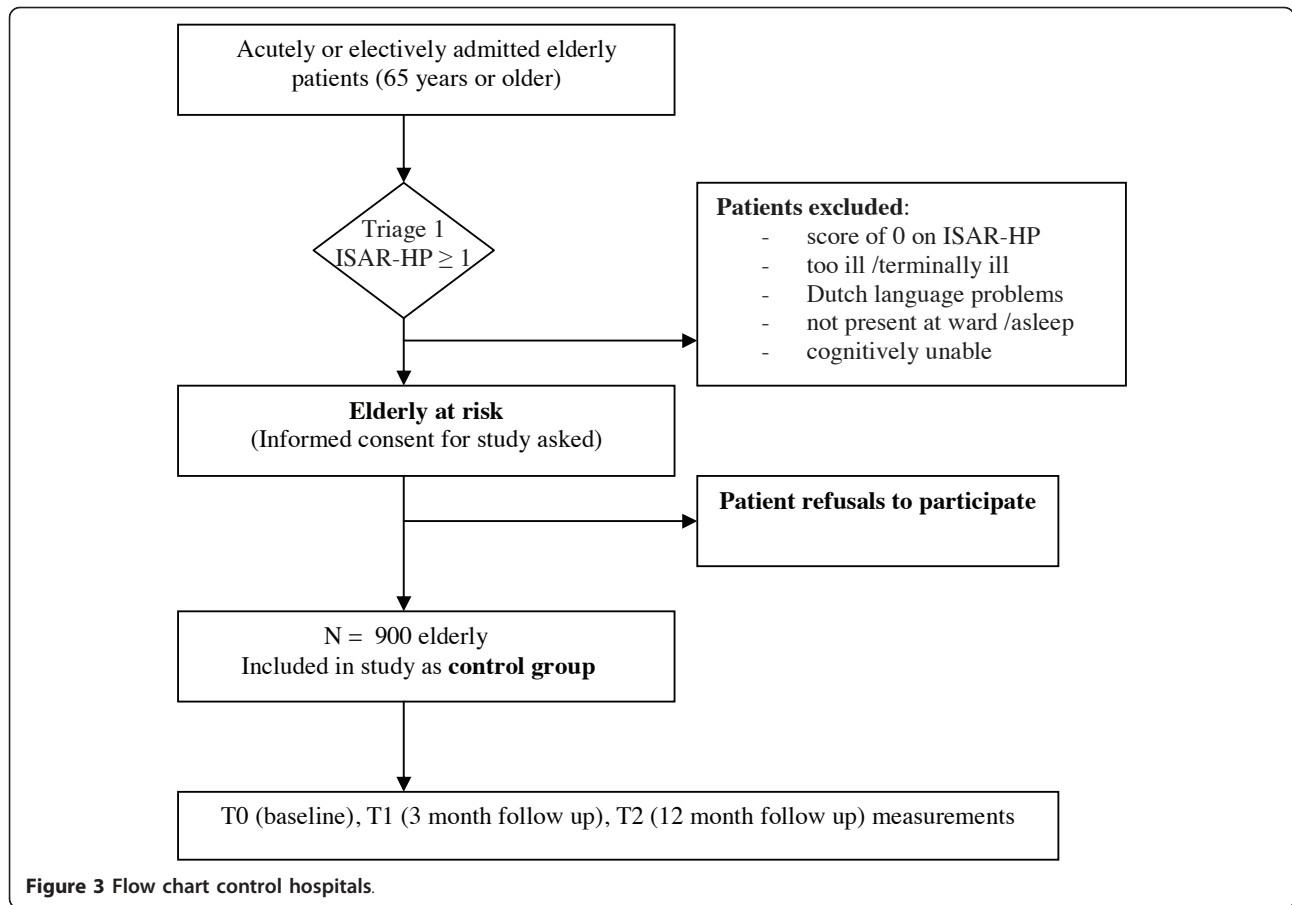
Acutely or electively admitted elderly patients (65 years or older)

Triage 1
ISAR-HP $\geq 1$

Patients excluded:
- score of 0 on ISAR-HP
- too ill /terminally ill
- Dutch language problems
- not present at ward /asleep
- cognitively unable

Elderly at risk
(Informed consent for study asked)

Patient refusals to participate

N = 900 elderly
Included in study as control group

T0 (baseline), T1 (3 month follow up), T2 (12 month follow up) measurements

Figure 3 Flow chart control hospitals.